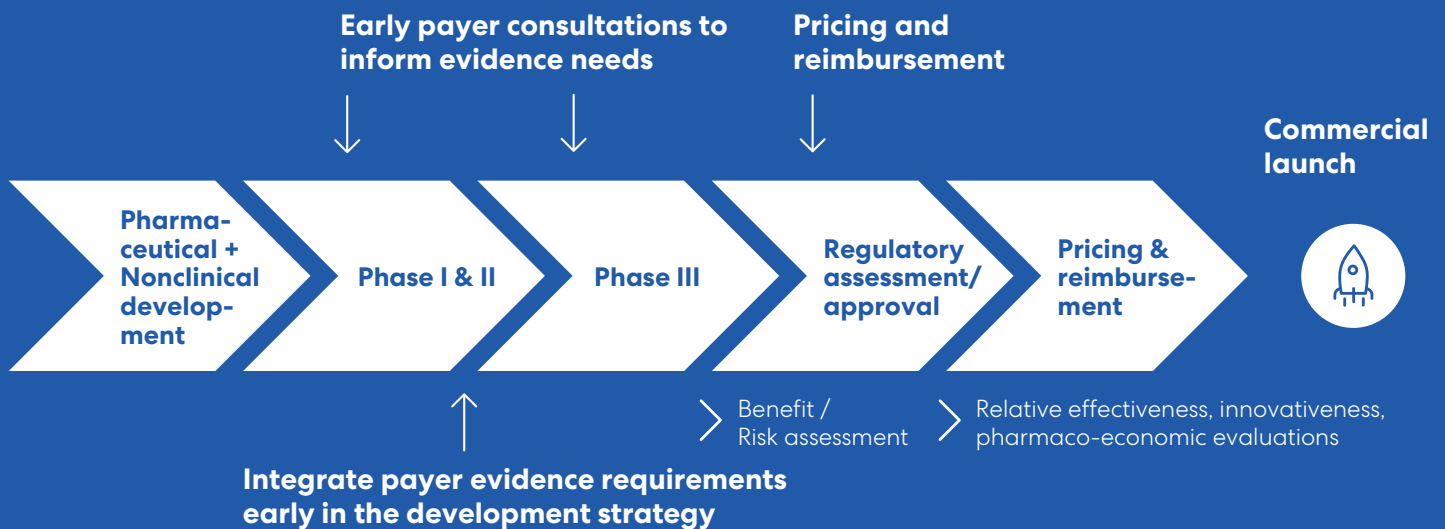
Early payer consultations to inform evidence needs

Pricing and reimbursement

Commercial launch

Pharmaceutical + Nonclinical development

Phase I & II

Phase III

Regulatory assessment/ approval

Pricing & reimbursement

Benefit / Risk assessment

Relative effectiveness, innovativeness, pharmaco-economic evaluations

Integrate payer evidence requirements early in the development strategy